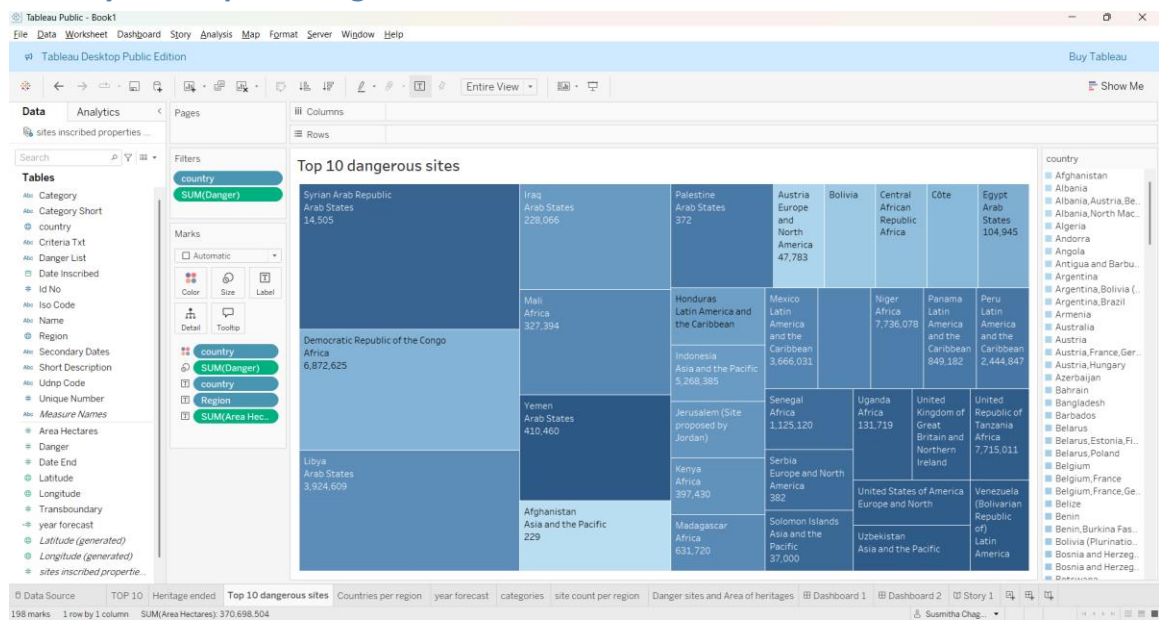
Tableau Public - Book1
File Data Worksheet Dashboard Story Analysis Map Format Server Window Help
Tableau Desktop Public Edition
Buy Tableau
Entire View
Show Me
Data Analytics
sites inscribed properties ...
Pages
Columns
Rows
Search
Tables
Category
Category Short
country
Criteria Txt
Danger List
Date Inscribed
Id No
Iso Code
Name
Region
Secondary Dates
Short Description
Udnp Code
Unique Number
Measure Names
Area Hectares
Danger
Date End
Latitude
Longitude
Transboundary
year forecast
Latitude (generated)
Longitude (generated)
sites inscribed propertie...
Filters
country
SUM(Danger)
Marks
Automatic
Color Size Label
Detail Tooltip
country
SUM(Danger)
country
Region
SUM(Area Hec...
Top 10 dangerous sites
Syrian Arab Republic
Arab States
14,505
Iraq
Arab States
228,066
Palestine
Arab States
372
Austria
Europe and North America
47,783
Bolivia
Central African Republic
Africa
Côte
Egypt
Arab States
104,945
Mali
Africa
327,394
Honduras
Latin America and the Caribbean
Mexico
Latin America and the Caribbean
3,666,031
Niger
Africa
7,736,078
Panama
Latin America and the Caribbean
849,182
Peru
Latin America and the Caribbean
2,444,847
Democratic Republic of the Congo
Africa
6,872,625
Indonesia
Asia and the Pacific
5,268,385
Yemen
Arab States
410,460
Jerusalem (Site proposed by Jordan)
Senegal
Africa
1,125,120
Uganda
Africa
131,719
United Kingdom of Great Britain and Northern Ireland
United Republic of Tanzania
Africa
7,715,011
Libya
Arab States
3,924,609
Kenya
Africa
397,430
Serbia
Europe and North America
382
United States of America
Europe and North
Venezuela (Bolivarian Republic of)
Latin America
Afghanistan
Asia and the Pacific
229
Madagascar
Africa
631,720
Solomon Islands
Asia and the Pacific
37,000
Uzbekistan
Asia and the Pacific
country
Afghanistan
Albania
Albania,Austria,Be..
Albania,North Mac..
Algeria
Andorra
Angola
Antigua and Barbu..
Argentina
Argentina,Bolivia (..
Argentina,Brazil
Armenia
Australia
Austria
Austria,France,Ger..
Austria,Hungary
Azerbaijan
Bahrain
Bangladesh
Barbados
Belarus
Belarus,Estonia,Fi..
Belarus,Poland
Belgium
Belgium,France
Belgium,France,Ge..
Belize
Benin
Benin,Burkina Fas..
Bolivia (Plurinatio..
Bosnia and Herzeg..
Bosnia and Herzeg..
Data Source TOP 10 Heritage ended Top 10 dangerous sites Countries per region year forecast categories site count per region Danger sites and Area of heritages Dashboard 1 Dashboard 2 Story 1
198 marks 1 row by 1 column SUM(Area Hectares): 370,698,504
Susmitha Chag...